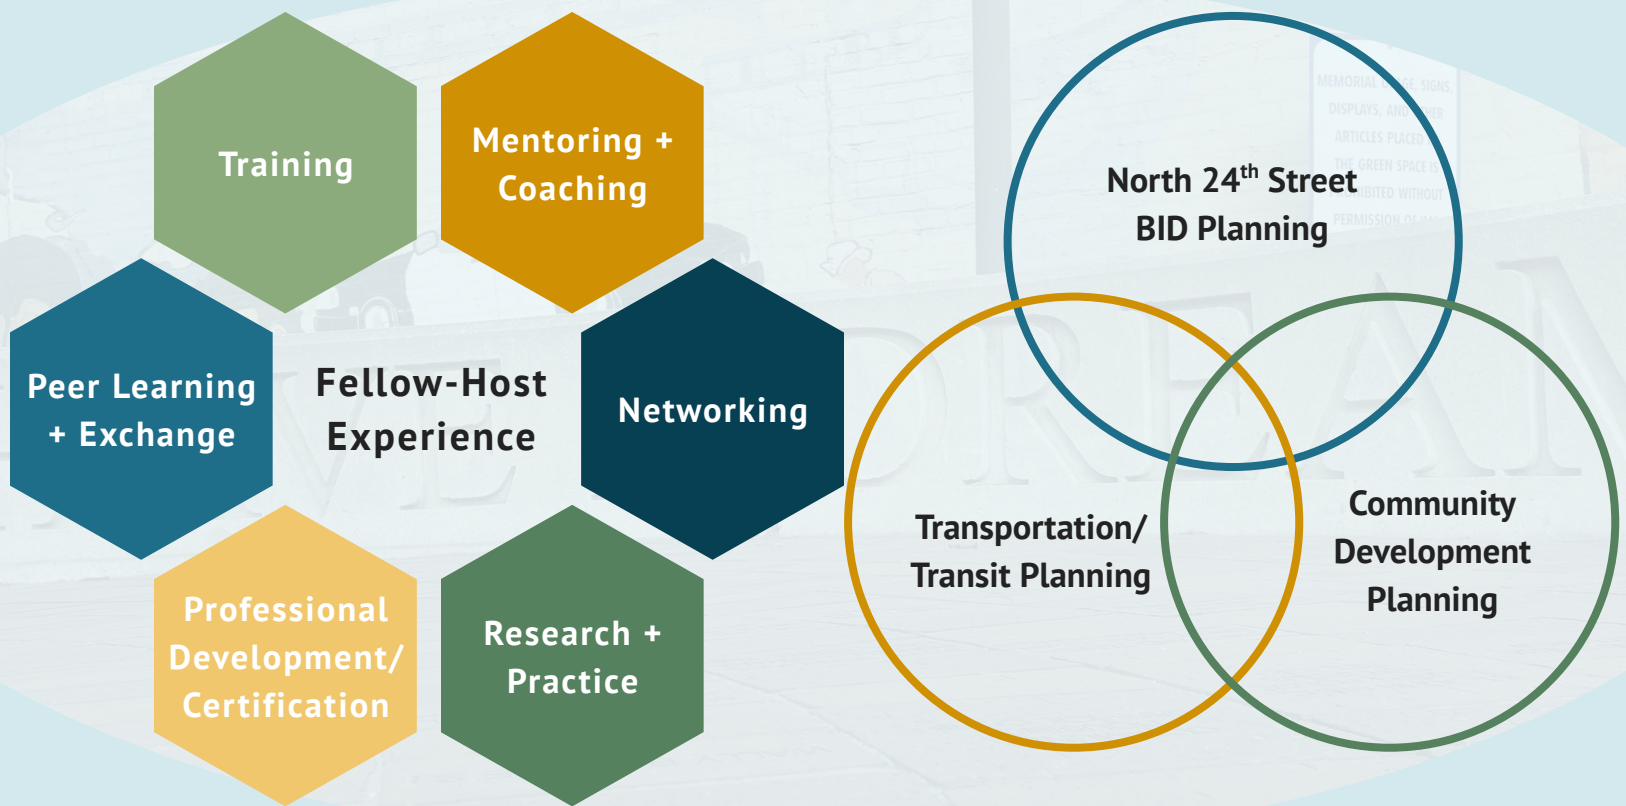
Training

Mentoring + Coaching

Peer Learning + Exchange

Fellow-Host Experience

Networking

Professional Development/ Certification

Research + Practice

North 24$^{th}$ Street BID Planning

Transportation/ Transit Planning

Community Development Planning